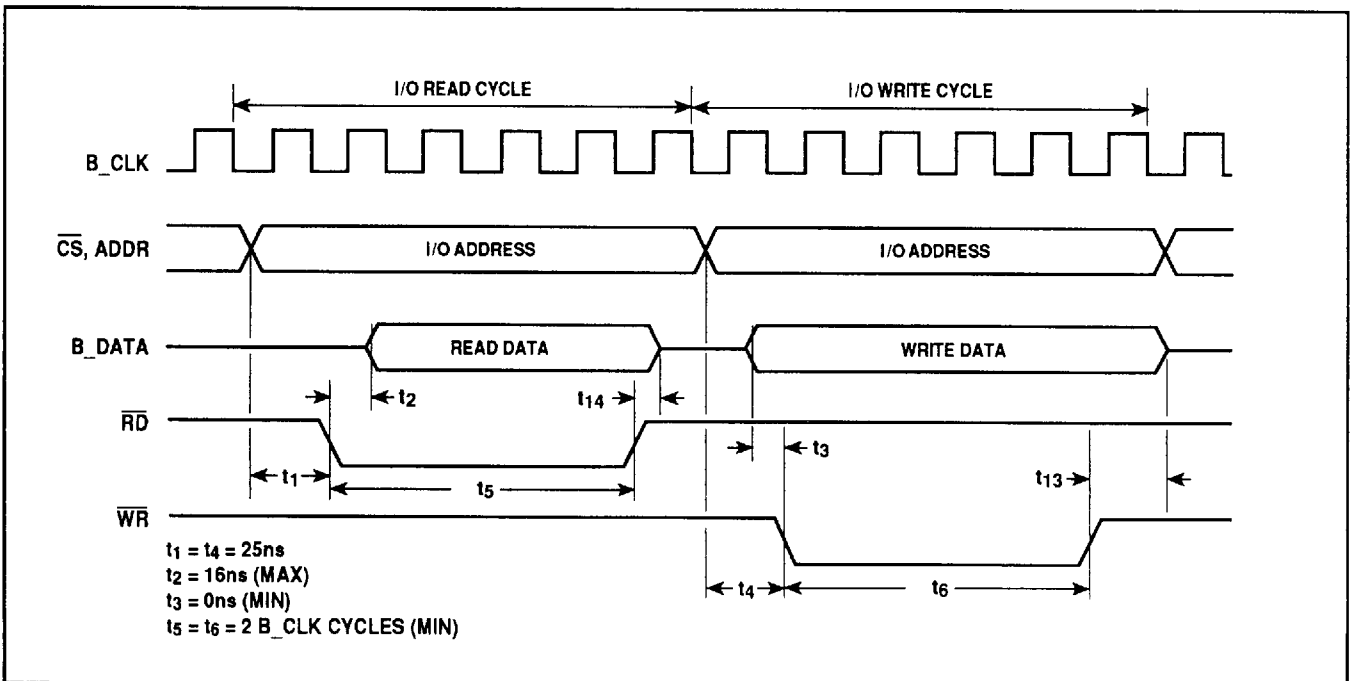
I/O READ CYCLE

I/O WRITE CYCLE

B_CLK

$\overline{CS}$, ADDR

I/O ADDRESS

I/O ADDRESS

B_DATA

READ DATA

WRITE DATA

$t_2$

$t_{14}$

$\overline{RD}$

$t_3$

$t_1$

$t_5$

$t_{13}$

$\overline{WR}$

$t_1 = t_4 = 25ns$
$t_2 = 16ns$ (MAX)
$t_3 = 0ns$ (MIN)
$t_5 = t_6 = 2$ B_CLK CYCLES (MIN)

$t_4$

$t_6$